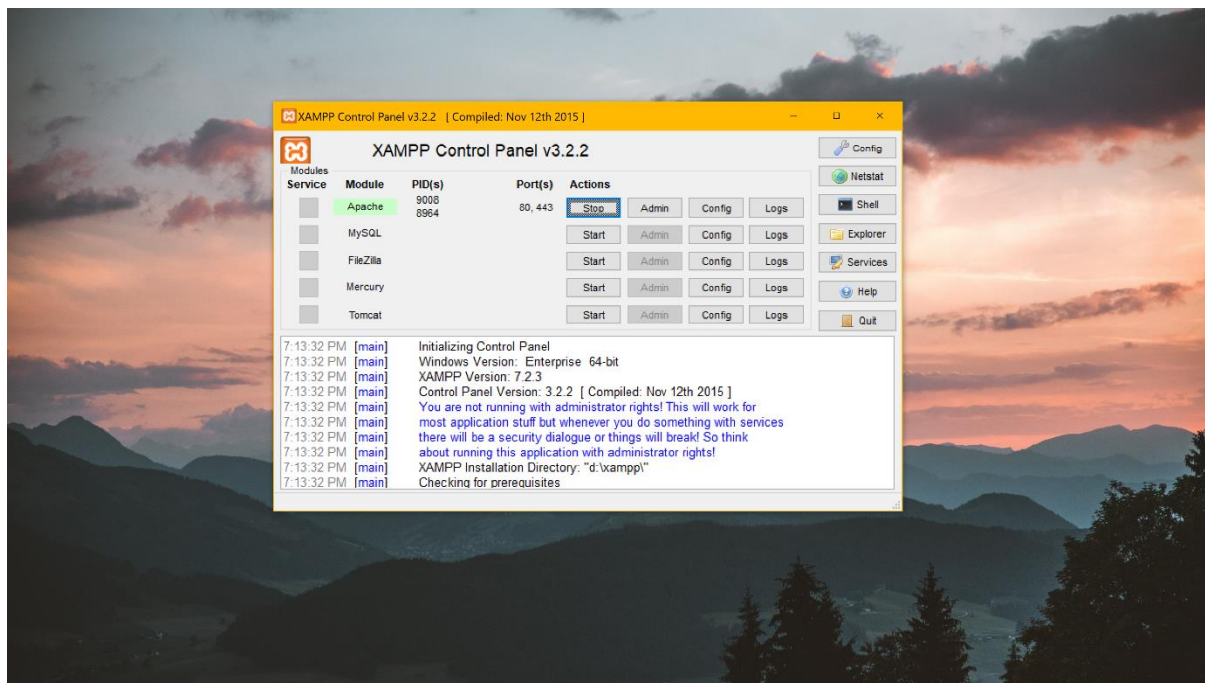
XAMPP Control Panel v3.2.2 [ Compiled: Nov 12th 2015 ]

XAMPP Control Panel v3.2.2

Config
Netstat
Shell
Explorer
Services
Help
Quit

Modules

| Service | Module | PID(s) | Port(s) | Actions | | | |
|---|---|---|---|---|---|---|---|
| | Apache | 9008 8964 | 80, 443 | Stop | Admin | Config | Logs |
| | MySQL | | | Start | Admin | Config | Logs |
| | FileZilla | | | Start | Admin | Config | Logs |
| | Mercury | | | Start | Admin | Config | Logs |
| | Tomcat | | | Start | Admin | Config | Logs |

7:13:32 PM [main] Initializing Control Panel
7:13:32 PM [main] Windows Version: Enterprise 64-bit
7:13:32 PM [main] XAMPP Version: 7.2.3
7:13:32 PM [main] Control Panel Version: 3.2.2 [ Compiled: Nov 12th 2015 ]
7:13:32 PM [main] You are not running with administrator rights! This will work for
7:13:32 PM [main] most application stuff but whenever you do something with services
7:13:32 PM [main] there will be a security dialogue or things will break! So think
7:13:32 PM [main] about running this application with administrator rights!
7:13:32 PM [main] XAMPP Installation Directory: "d:\xampp\"
7:13:32 PM [main] Checking for prerequisites